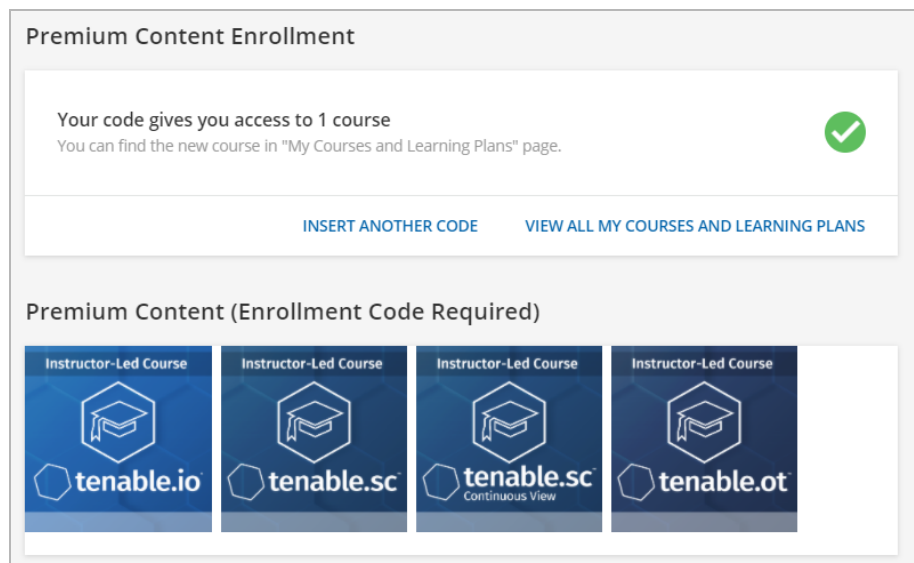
Premium Content Enrollment

Your code gives you access to 1 course
You can find the new course in "My Courses and Learning Plans" page.

INSERT ANOTHER CODE VIEW ALL MY COURSES AND LEARNING PLANS

Premium Content (Enrollment Code Required)

Instructor-Led Course
tenable.io

Instructor-Led Course
tenable.sc

Instructor-Led Course
tenable.sc
Continuous View

Instructor-Led Course
tenable.ot